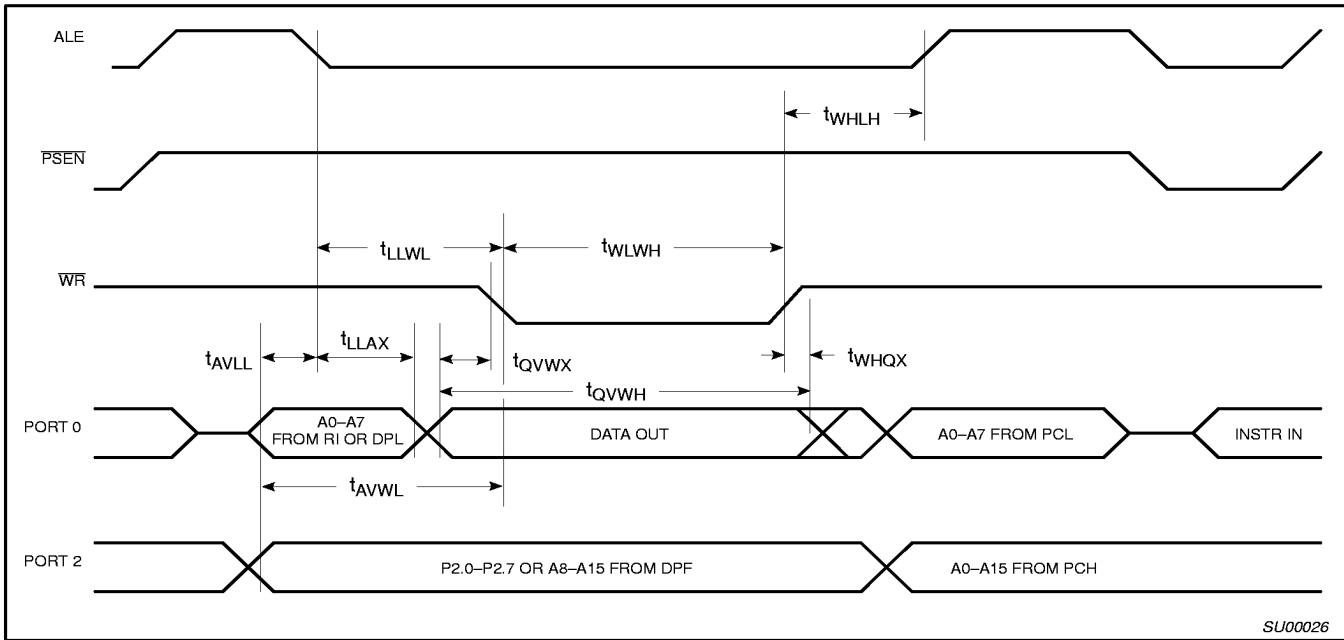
ALE

$t_{WHLH}$

$\overline{PSEN}$

$t_{LLWL}$

$t_{WLWH}$

$\overline{WR}$

$t_{AVLL}$

$t_{LLAX}$

$t_{QVWX}$

$t_{WHQX}$

$t_{QVWH}$

PORT 0

A0–A7 FROM RI OR DPL

DATA OUT

A0–A7 FROM PCL

INSTR IN

$t_{AVWL}$

PORT 2

P2.0–P2.7 OR A8–A15 FROM DPF

A0–A15 FROM PCH

SU00026